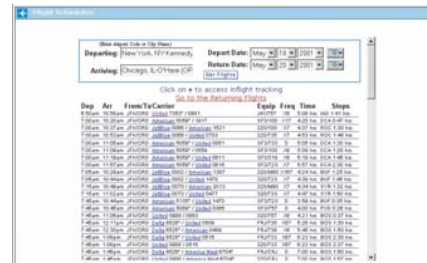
Flight Schedules

(Best Airport Code or City Name)
Departing: New York, NY-Kennedy
Arriving: Chicago, IL-O'Hare (OF
Depart Date: May 18 2001
Return Date: May 25 2001
Get Flights

Click on + to access inflight tracking
Go to the Returning Flights

| Dep | Arr | From/To/Carrier | Equip | Freq | Time | Stops |
|---|---|---|---|---|---|---|
| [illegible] | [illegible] | JFK/ORD United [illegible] | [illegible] | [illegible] | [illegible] | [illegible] |
| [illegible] | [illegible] | JFK/ORD American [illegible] | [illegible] | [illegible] | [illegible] | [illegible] |
| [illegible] | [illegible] | JFK/ORD JetBlue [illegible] / American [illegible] | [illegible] | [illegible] | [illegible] | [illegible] |
| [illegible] | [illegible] | JFK/ORD JetBlue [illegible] / United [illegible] | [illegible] | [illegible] | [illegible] | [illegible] |
| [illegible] | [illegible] | JFK/ORD American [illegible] / United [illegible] | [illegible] | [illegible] | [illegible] | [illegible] |
| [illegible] | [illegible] | JFK/ORD American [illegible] | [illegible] | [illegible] | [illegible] | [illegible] |
| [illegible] | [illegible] | JFK/ORD American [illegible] / United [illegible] | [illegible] | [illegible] | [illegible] | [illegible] |
| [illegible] | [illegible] | JFK/ORD American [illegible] / United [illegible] | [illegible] | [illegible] | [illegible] | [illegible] |
| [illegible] | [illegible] | JFK/ORD JetBlue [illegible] / American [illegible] | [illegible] | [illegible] | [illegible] | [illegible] |
| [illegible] | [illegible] | JFK/ORD United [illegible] / United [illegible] | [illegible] | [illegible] | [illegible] | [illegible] |
| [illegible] | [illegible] | JFK/ORD American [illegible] / United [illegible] | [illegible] | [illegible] | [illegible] | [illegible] |
| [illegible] | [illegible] | JFK/ORD JetBlue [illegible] / American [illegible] | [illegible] | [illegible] | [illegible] | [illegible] |
| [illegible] | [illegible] | JFK/ORD JetBlue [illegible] / United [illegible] | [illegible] | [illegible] | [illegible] | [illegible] |
| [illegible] | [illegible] | JFK/ORD American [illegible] / United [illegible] | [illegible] | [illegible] | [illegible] | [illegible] |
| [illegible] | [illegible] | JFK/ORD American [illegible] / United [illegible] | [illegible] | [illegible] | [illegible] | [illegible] |
| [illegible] | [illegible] | JFK/ORD United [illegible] | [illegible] | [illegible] | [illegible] | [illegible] |
| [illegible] | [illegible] | JFK/ORD Delta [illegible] / United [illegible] | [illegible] | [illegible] | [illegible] | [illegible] |
| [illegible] | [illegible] | JFK/ORD Delta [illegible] / American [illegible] | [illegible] | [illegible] | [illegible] | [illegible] |
| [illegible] | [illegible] | JFK/ORD Delta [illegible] / United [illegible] | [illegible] | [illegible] | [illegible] | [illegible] |
| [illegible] | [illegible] | JFK/ORD United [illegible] | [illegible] | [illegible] | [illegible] | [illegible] |
| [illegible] | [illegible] | JFK/ORD United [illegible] / American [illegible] | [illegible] | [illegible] | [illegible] | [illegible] |
| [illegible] | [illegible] | JFK/ORD United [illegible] / American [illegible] | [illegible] | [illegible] | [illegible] | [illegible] |